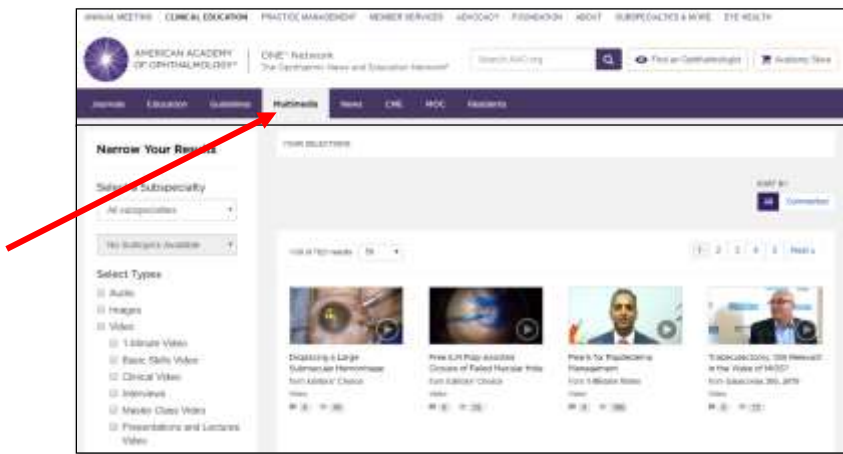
ANNUAL MEETING CLINICAL EDUCATION PRACTICE MANAGEMENT MEMBER SERVICES ADVOCACY FOUNDATION ABOUT SUBSPECIALTIES & MORE EYE HEALTH

AMERICAN ACADEMY OF OPHTHALMOLOGY®

ONE® Network
The Ophthalmic News and Education Network®

Search AAO.org

Find an Ophthalmologist

Academy Store

Journals Education Guidelines Multimedia News CME MOC Residents

Narrow Your Results

Select a Subspecialty
All subspecialties

No Subtopics Available

Select Types
Audio
Images
Video
1-Minute Video
Basic Skills Video
Clinical Video
Interviews
Master Class Video
Presentations and Lectures Video

YOUR SELECTIONS

SORT BY
All Commented

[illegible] results 20

1 2 3 4 5 Next »

Displacing a Large Submacular Hemorrhage
from Editors' Choice
Video

Free ILM Flap Assisted Closure of Failed Macular Hole
from Editors' Choice
Video

Pearls for Trabeculitis Management
from 1-Minute Video

Trabeculectomy: Still Relevant in the Wake of MIGS?
from Subspecialty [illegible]
Video